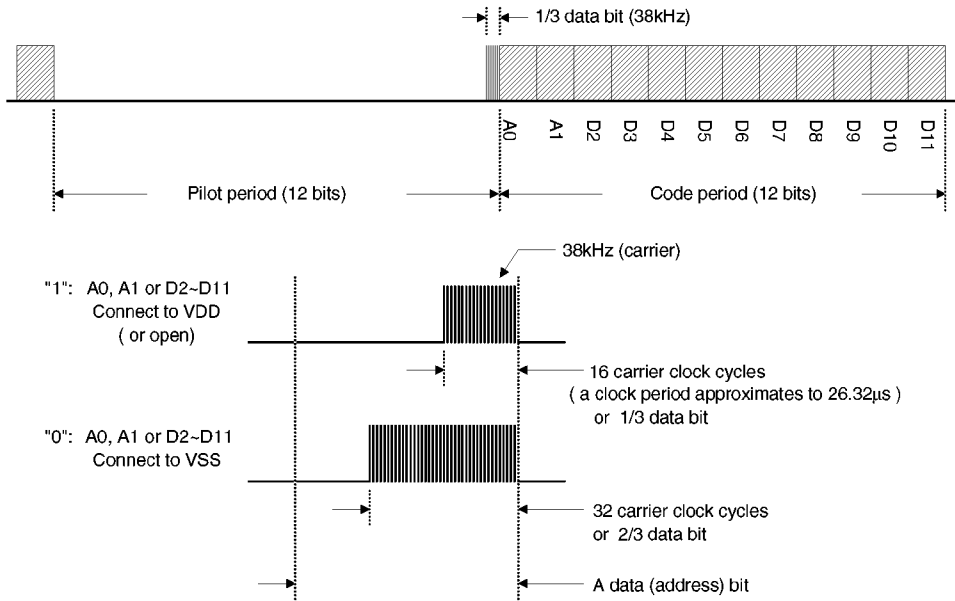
1/3 data bit (38kHz)

A0 A1 D2 D3 D4 D5 D6 D7 D8 D9 D10 D11

Pilot period (12 bits)

Code period (12 bits)

38kHz (carrier)

"1": A0, A1 or D2~D11 Connect to VDD ( or open)

16 carrier clock cycles ( a clock period approximates to 26.32μs ) or 1/3 data bit

"0": A0, A1 or D2~D11 Connect to VSS

32 carrier clock cycles or 2/3 data bit

A data (address) bit